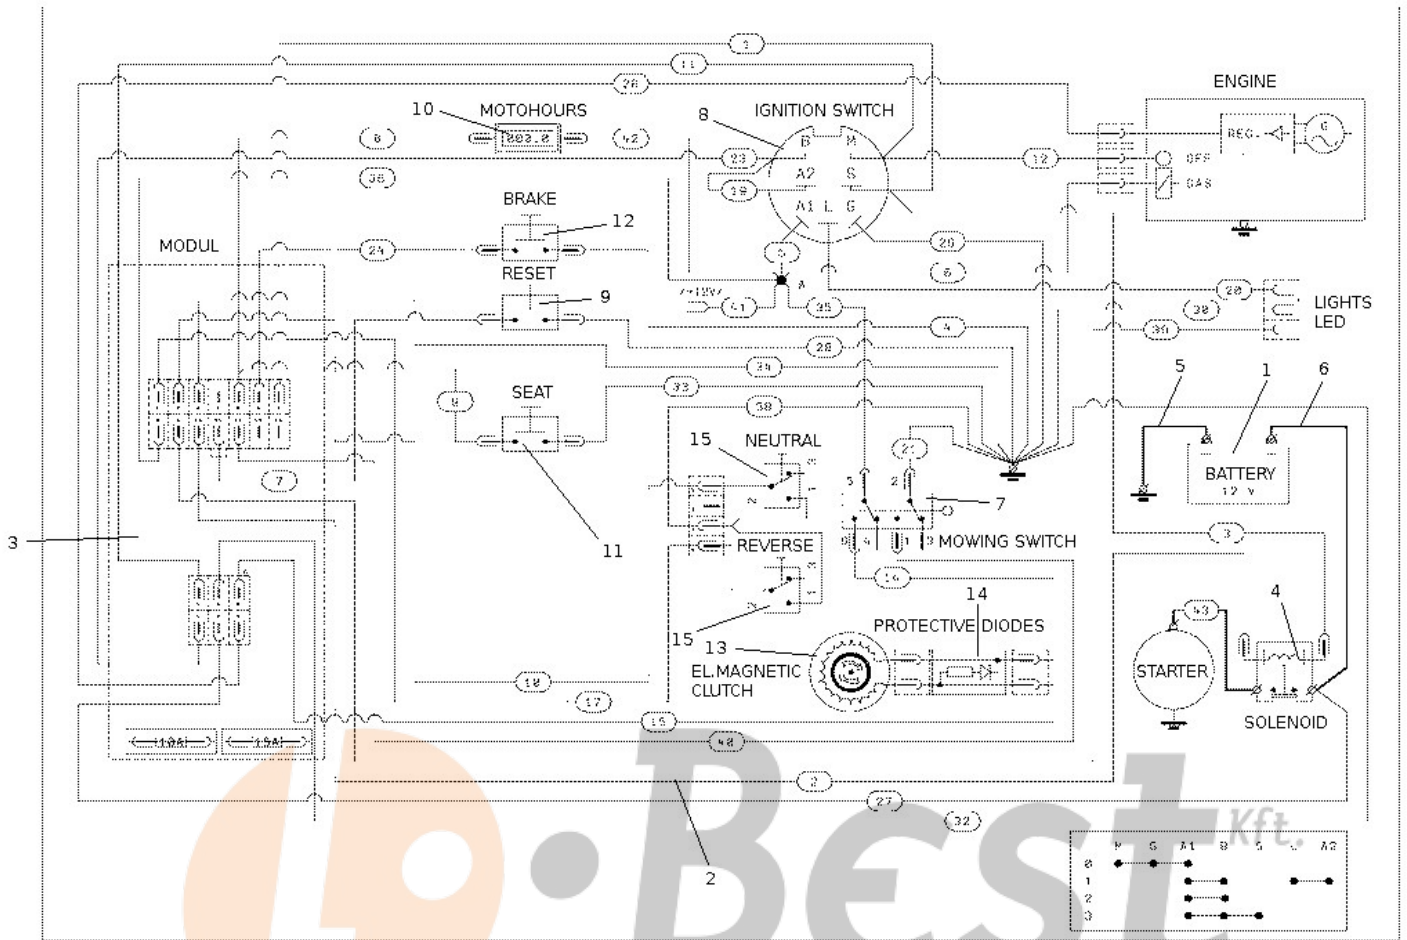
ENGINE
REG.
OFF
GAS
10
MOTOHOURS
0002.0
8
IGNITION SWITCH
B
M
A2
S
A1
L
G
BRAKE
12
MODUL
RESET
9
SEAT
11
15
NEUTRAL
REVERSE
15
13
EL.MAGNETIC CLUTCH
PROTECTIVE DIODES
14
7
MOWING SWITCH
LIGHTS
LED
5
1
6
BATTERY
12 V
4
STARTER
SOLENOID
3
2
3
11
26
6
42
23
19
12
36
24
25
6
41
25
28
30
4
26
34
33
30
8
7
27
14
3
43
18
17
16
48
2
27
32
10A
15A
+12V
A
Kft.
| | P | G | A1 | B | S | L | A2 |
|---|---|---|---|---|---|---|---|
| 0 | | | | | | | |
| 1 | | | | | | | |
| 2 | | | | | | | |
| 3 | | | | | | | |